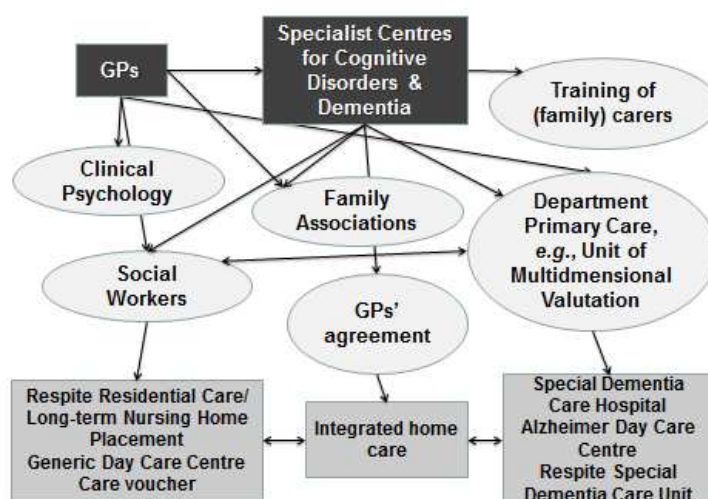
GPs

Specialist Centres for Cognitive Disorders & Dementia

Training of (family) carers

Clinical Psychology

Family Associations

Department Primary Care, e.g., Unit of Multidmensional Valutation

Social Workers

GPs' agreement

Respite Residential Care/ Long-term Nursing Home Placement
Generic Day Care Centre
Care voucher

Integrated home care

Special Dementia Care Hospital
Alzheimer Day Care Centre
Respite Special Dementia Care Unit